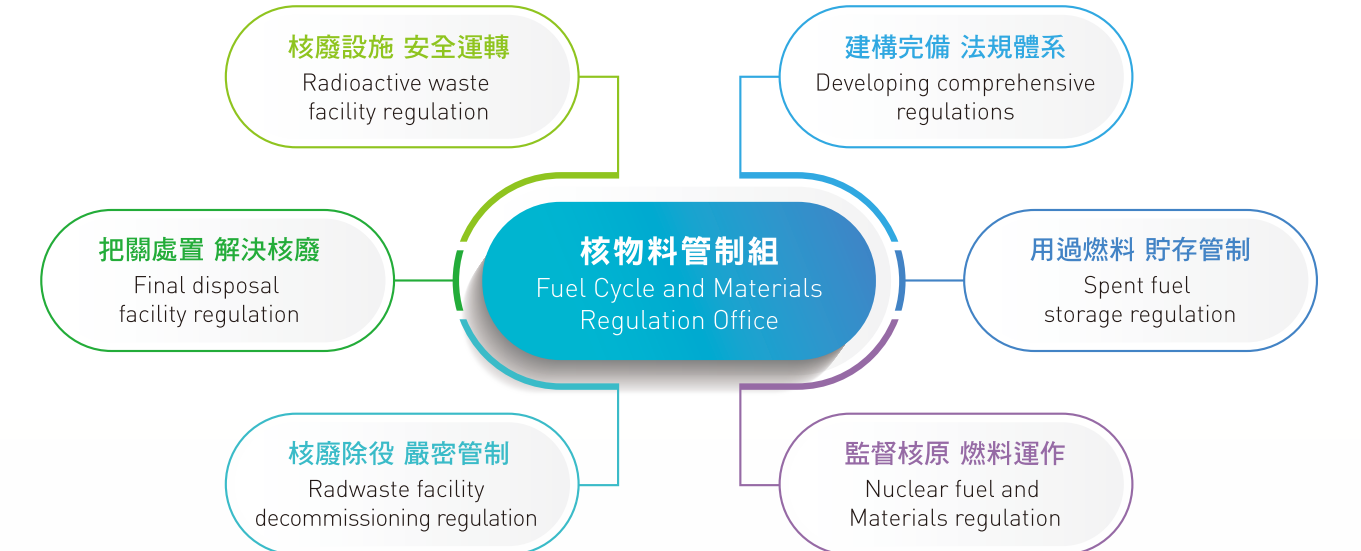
核廢設施 安全運轉
Radioactive waste facility regulation

建構完備 法規體系
Developing comprehensive regulations

把關處置 解決核廢
Final disposal facility regulation

核物料管制組
Fuel Cycle and Materials Regulation Office

用過燃料 貯存管制
Spent fuel storage regulation

核廢除役 嚴密管制
Radwaste facility decommissioning regulation

監督核原 燃料運作
Nuclear fuel and Materials regulation